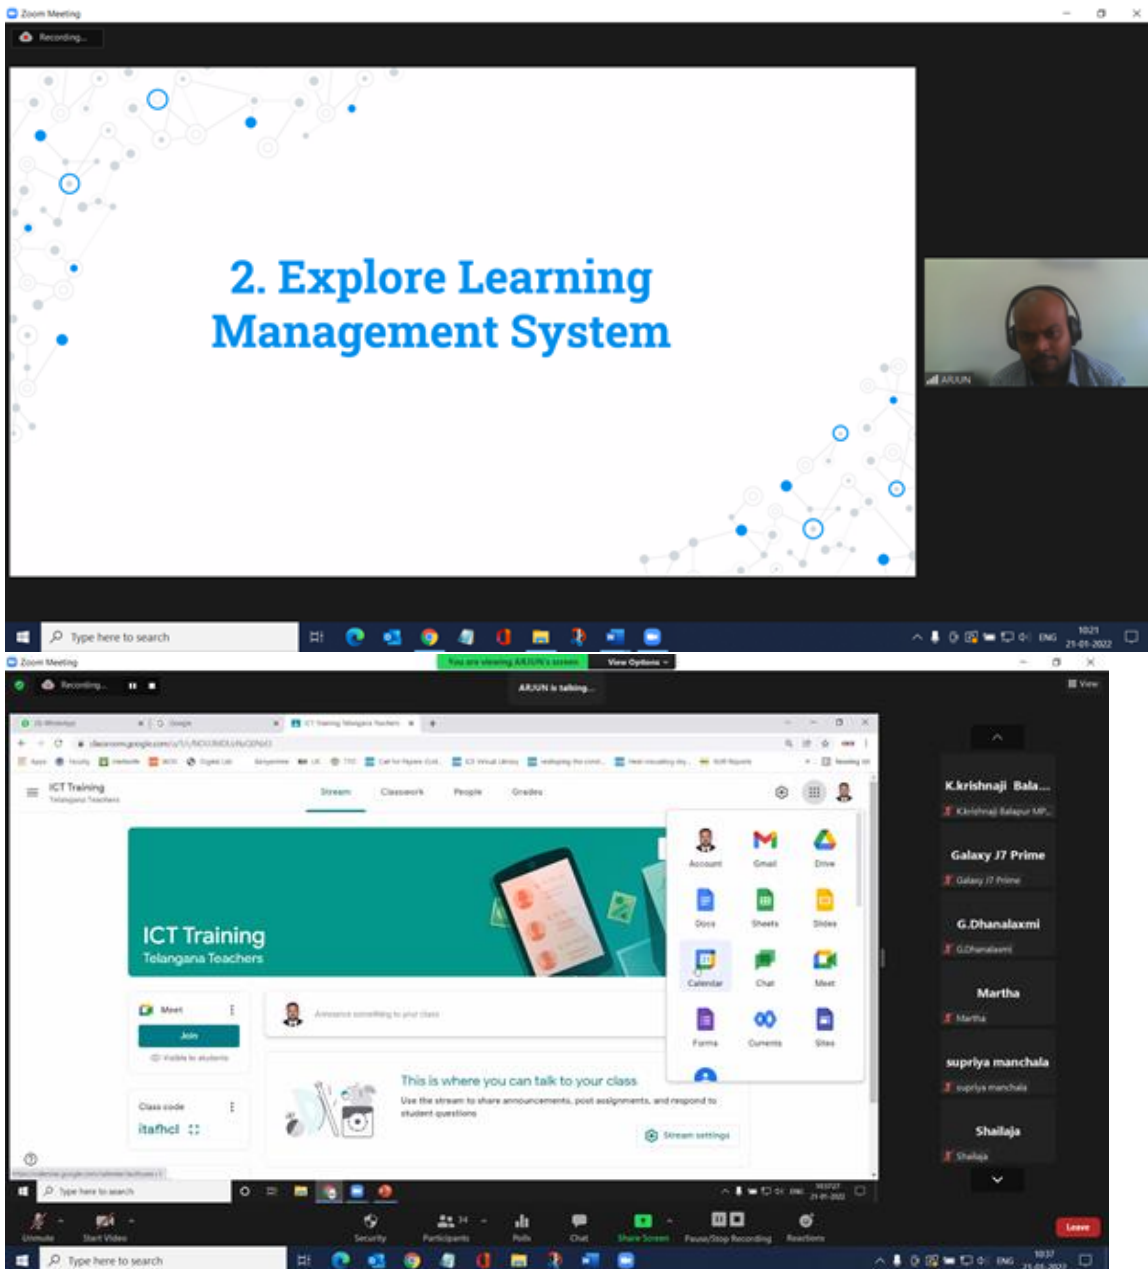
Zoom Meeting

Recording...

2. Explore Learning Management System

ARJUN

Type here to search

ENG 10:21 21-01-2022

Zoom Meeting

You are viewing ARJUN's screen View Options

Recording...

ARJUN is talking...

View

ICT Training
Telangana Teachers

Stream Classwork People Grades

ICT Training
Telangana Teachers

Meet

Join

Visible to students

Announce something to your class

Class code

itafhcl

This is where you can talk to your class

Use the stream to share announcements, post assignments, and respond to student questions

Stream settings

Account Gmail Drive
Docs Sheets Slides
Calendar Chat Meet
Forms Currents Sites

K.krishnaji Bala...
K.krishnaji Balapur MP...

Galaxy J7 Prime
Galaxy J7 Prime

G.Dhanalaxmi
G.Dhanalaxmi

Martha
Martha

supriya manchala
supriya manchala

Shailaja
Shailaja

Type here to search

Unmute Start Video Security Participants Polls Chat Share Screen Pause/Stop Recording Reactions Leave

Type here to search

ENG 10:37